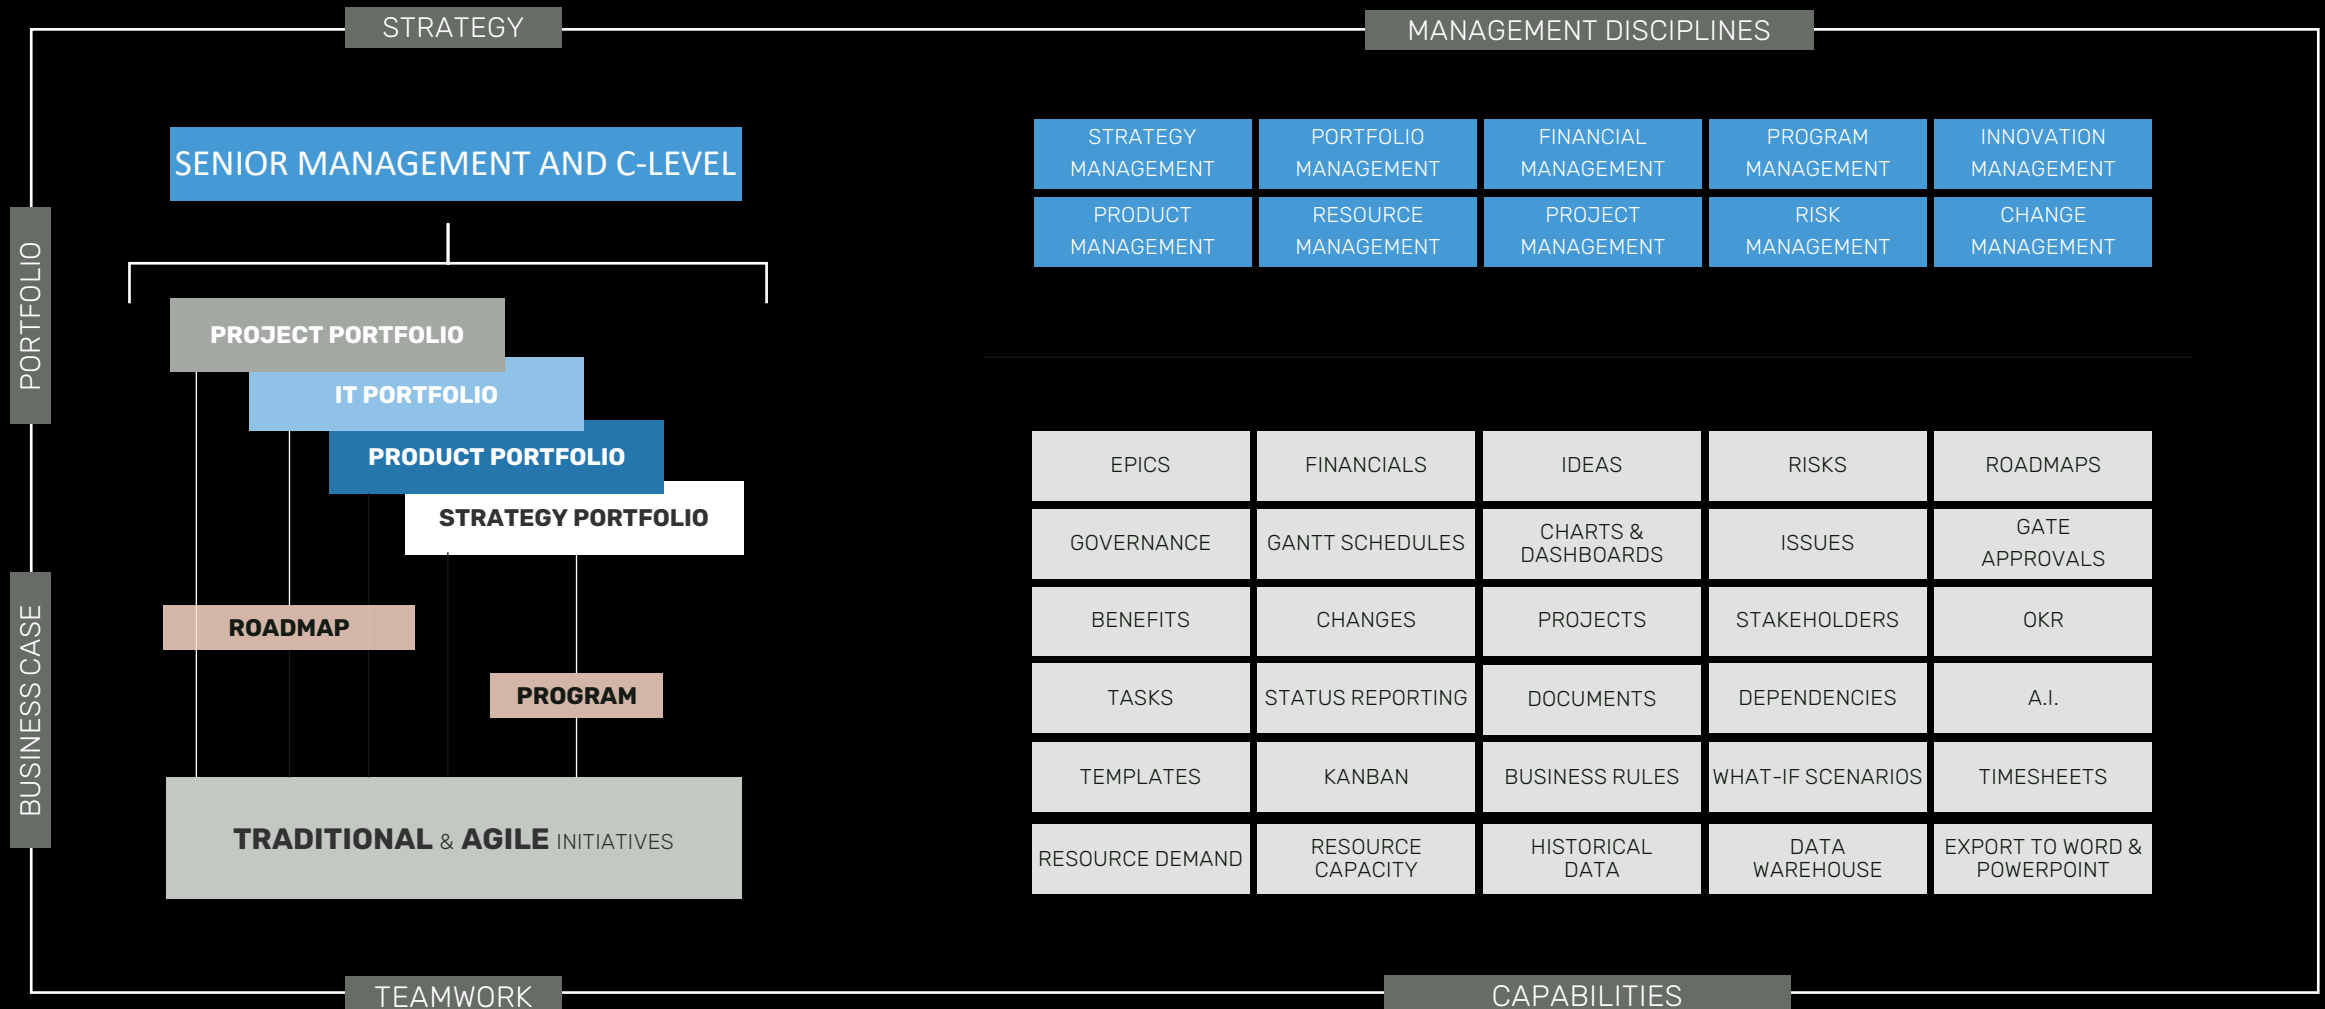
STRATEGY

MANAGEMENT DISCIPLINES

PORTFOLIO

BUSINESS CASE

SENIOR MANAGEMENT AND C-LEVEL

PROJECT PORTFOLIO

IT PORTFOLIO

PRODUCT PORTFOLIO

STRATEGY PORTFOLIO

ROADMAP

PROGRAM

TRADITIONAL & AGILE INITIATIVES

| STRATEGY MANAGEMENT | PORTFOLIO MANAGEMENT | FINANCIAL MANAGEMENT | PROGRAM MANAGEMENT | INNOVATION MANAGEMENT |
|---|---|---|---|---|
| PRODUCT MANAGEMENT | RESOURCE MANAGEMENT | PROJECT MANAGEMENT | RISK MANAGEMENT | CHANGE MANAGEMENT |

| EPICS | FINANCIALS | IDEAS | RISKS | ROADMAPS |
|---|---|---|---|---|
| GOVERNANCE | GANTT SCHEDULES | CHARTS & DASHBOARDS | ISSUES | GATE APPROVALS |
| BENEFITS | CHANGES | PROJECTS | STAKEHOLDERS | OKR |
| TASKS | STATUS REPORTING | DOCUMENTS | DEPENDENCIES | A.I. |
| TEMPLATES | KANBAN | BUSINESS RULES | WHAT-IF SCENARIOS | TIMESHEETS |
| RESOURCE DEMAND | RESOURCE CAPACITY | HISTORICAL DATA | DATA WAREHOUSE | EXPORT TO WORD & POWERPOINT |

TEAMWORK

CAPABILITIES